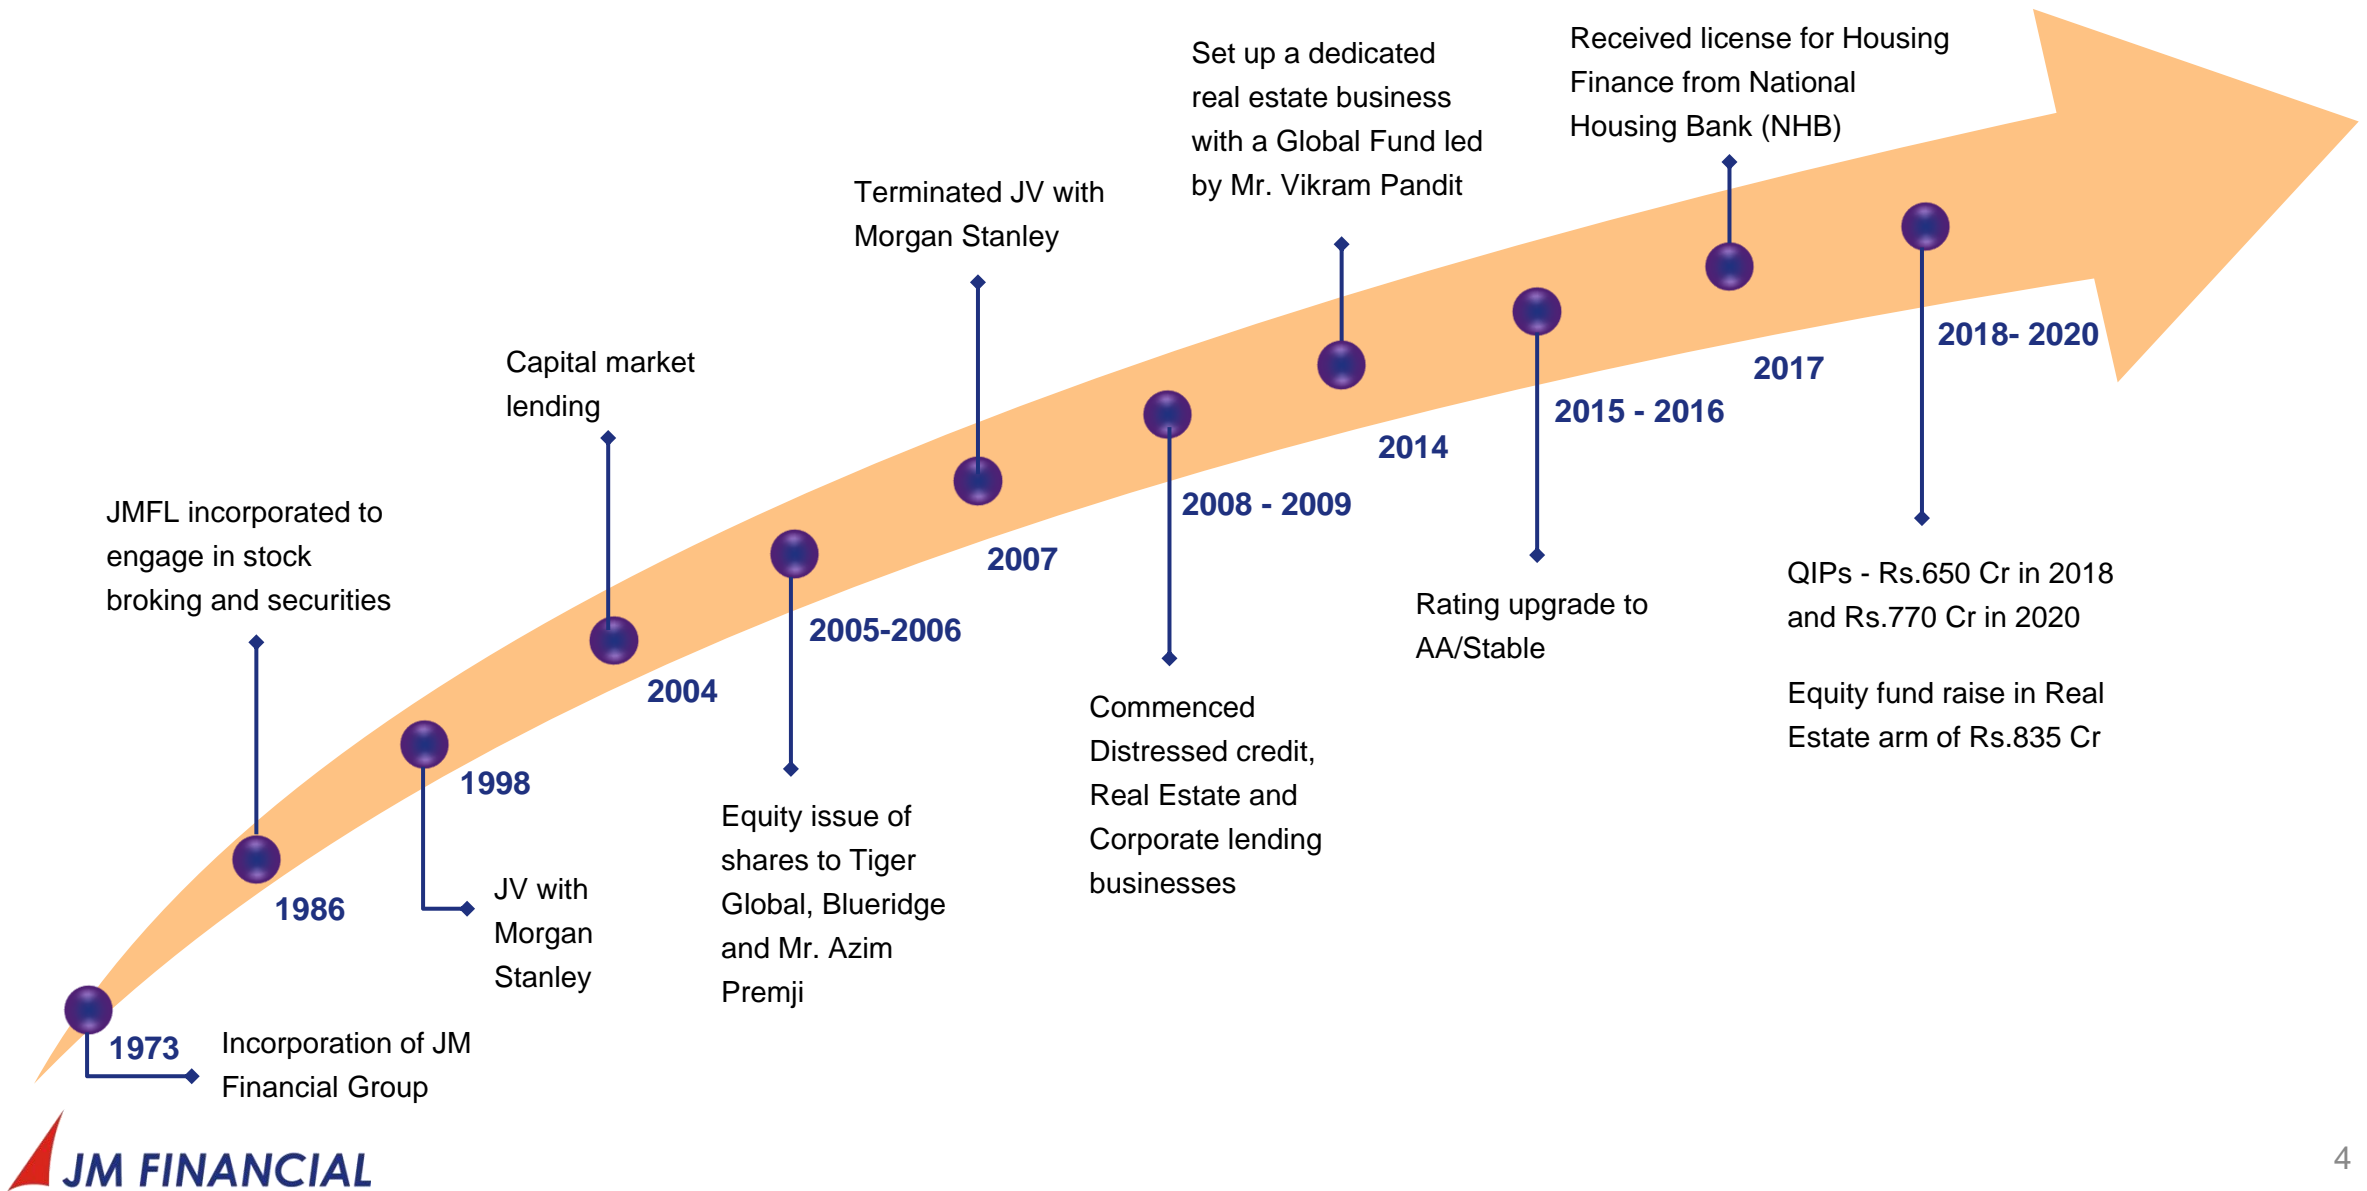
1973
Incorporation of JM Financial Group

1986
JMFL incorporated to engage in stock broking and securities

1998
JV with Morgan Stanley

2004
Capital market lending

2005-2006
Equity issue of shares to Tiger Global, Blueridge and Mr. Azim Premji

2007
Terminated JV with Morgan Stanley

2008 - 2009
Commenced Distressed credit, Real Estate and Corporate lending businesses

2014
Set up a dedicated real estate business with a Global Fund led by Mr. Vikram Pandit

2015 - 2016
Rating upgrade to AA/Stable

2017
Received license for Housing Finance from National Housing Bank (NHB)

2018- 2020
QIPs - Rs.650 Cr in 2018 and Rs.770 Cr in 2020

Equity fund raise in Real Estate arm of Rs.835 Cr

JM FINANCIAL

4